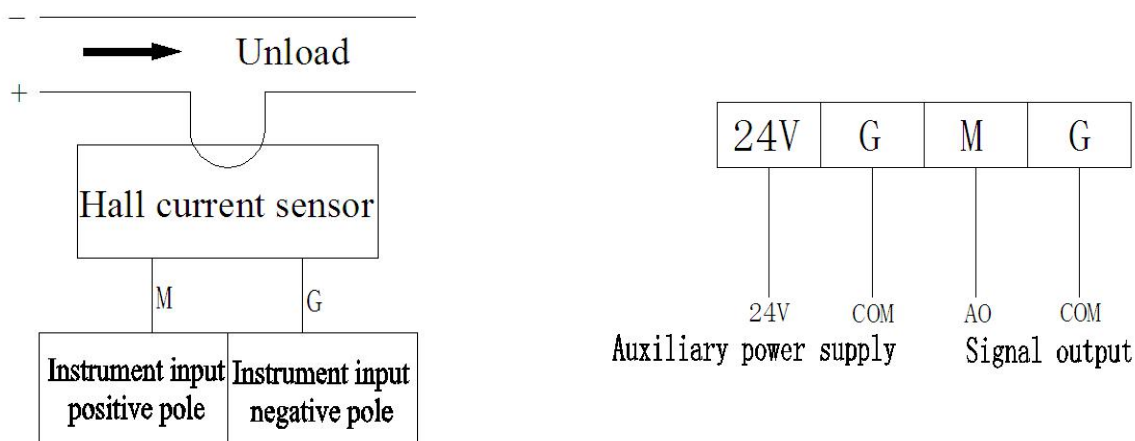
−

Unload

+

Hall current sensor

M

G

Instrument input positive pole

Instrument input negative pole

| 24V | G | M | G |
|---|---|---|---|

24V

COM

AO

COM

Auxiliary power supply

Signal output